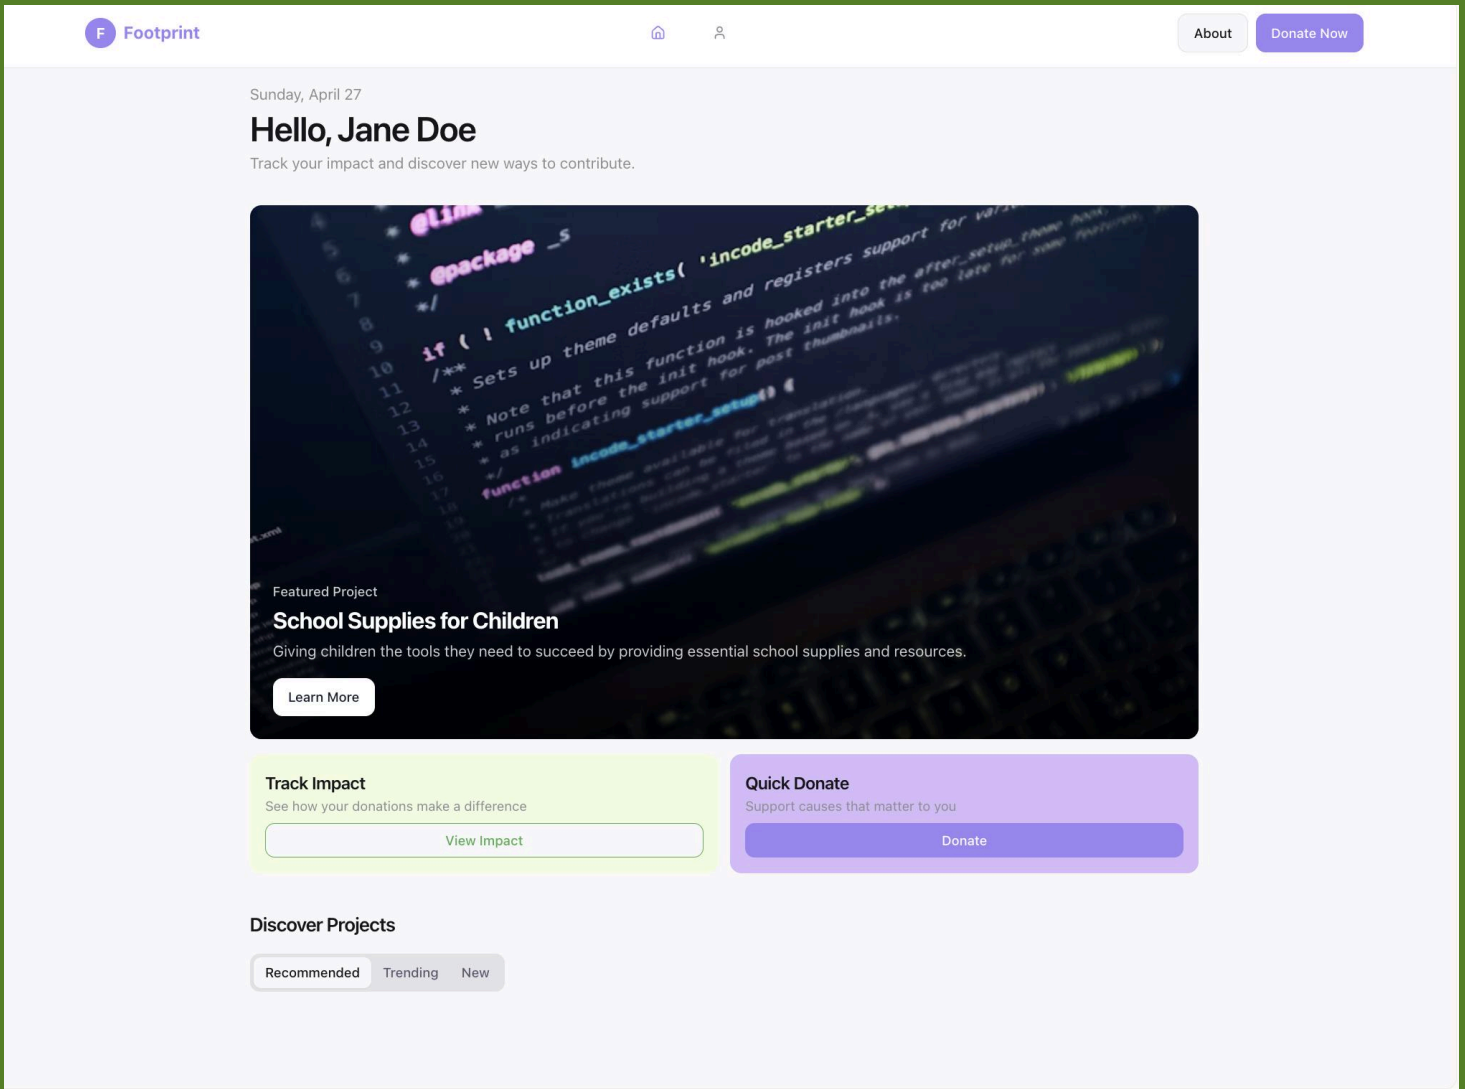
F Footprint

About Donate Now

Sunday, April 27

Hello, Jane Doe

Track your impact and discover new ways to contribute.

Featured Project

School Supplies for Children

Giving children the tools they need to succeed by providing essential school supplies and resources.

Learn More

Track Impact

See how your donations make a difference

View Impact

Quick Donate

Support causes that matter to you

Donate

Discover Projects

Recommended Trending New